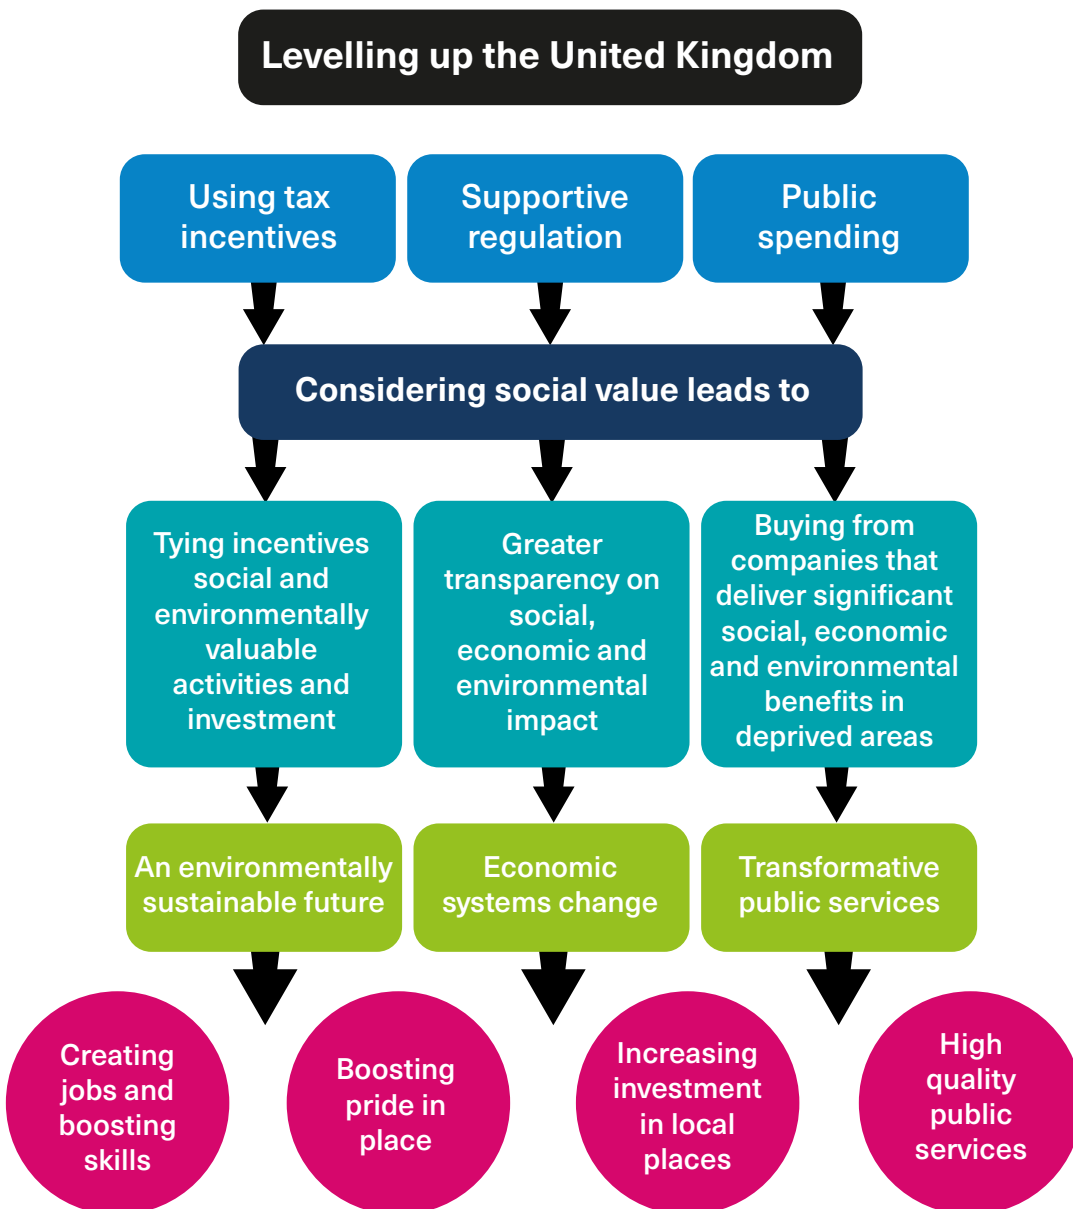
Levelling up the United Kingdom

Using tax incentives

Supportive regulation

Public spending

Considering social value leads to

Tying incentives social and environmentally valuable activities and investment

Greater transparency on social, economic and environmental impact

Buying from companies that deliver significant social, economic and environmental benefits in deprived areas

An environmentally sustainable future

Economic systems change

Transformative public services

Creating jobs and boosting skills

Boosting pride in place

Increasing investment in local places

High quality public services